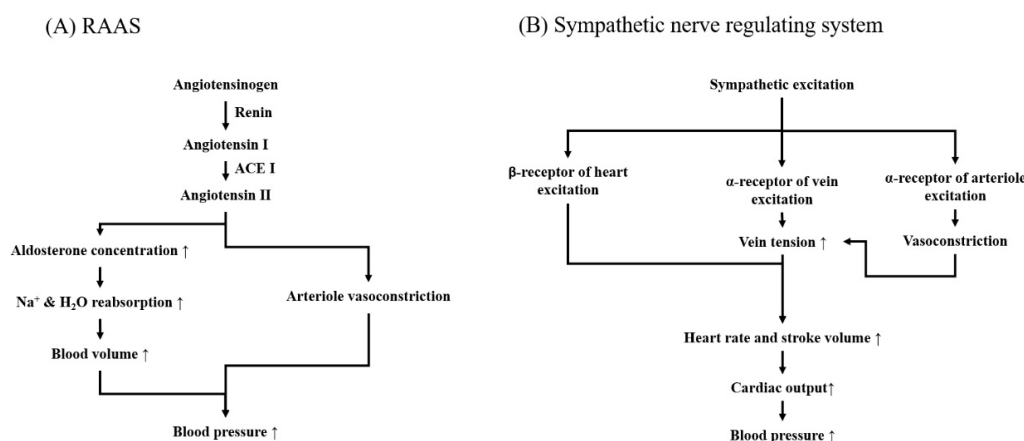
(A) RAAS

Angiotensinogen

Renin

Angiotensin I

ACE I

Angiotensin II

Aldosterone concentration ↑

$Na^+$ & $H_2O$ reabsorption ↑

Blood volume ↑

Arteriole vasoconstriction

Blood pressure ↑

(B) Sympathetic nerve regulating system

Sympathetic excitation

β-receptor of heart excitation

α-receptor of vein excitation

α-receptor of arteriole excitation

Vein tension ↑

Vasoconstriction

Heart rate and stroke volume ↑

Cardiac output↑

Blood pressure ↑